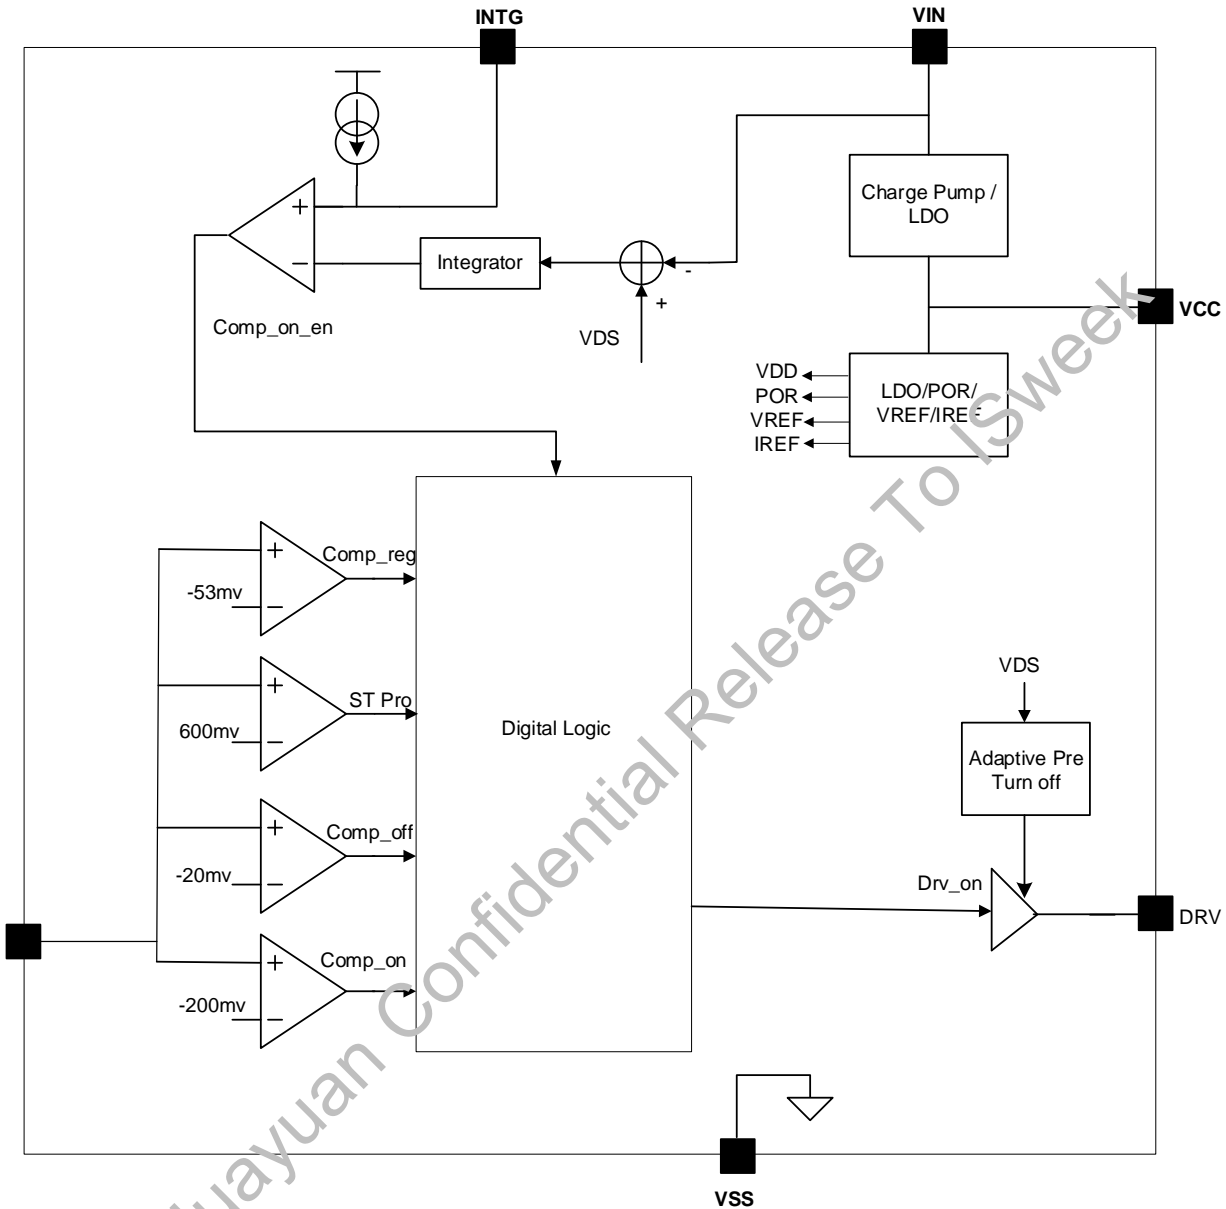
INTG
VIN
Charge Pump / LDO
+
−
Integrator
-
+
Comp_on_en
VDS
VCC
VDD
POR
VREF
IREF
LDO/POR/ VREF/IREF
+
−
Comp_reg
-53mv
+
−
ST Pro
600mv
Digital Logic
VDS
Adaptive Pre Turn off
+
−
Comp_off
-20mv
Drv_on
DRV
+
−
Comp_on
-200mv
VSS
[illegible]uayuan Confidential Release To ISweek